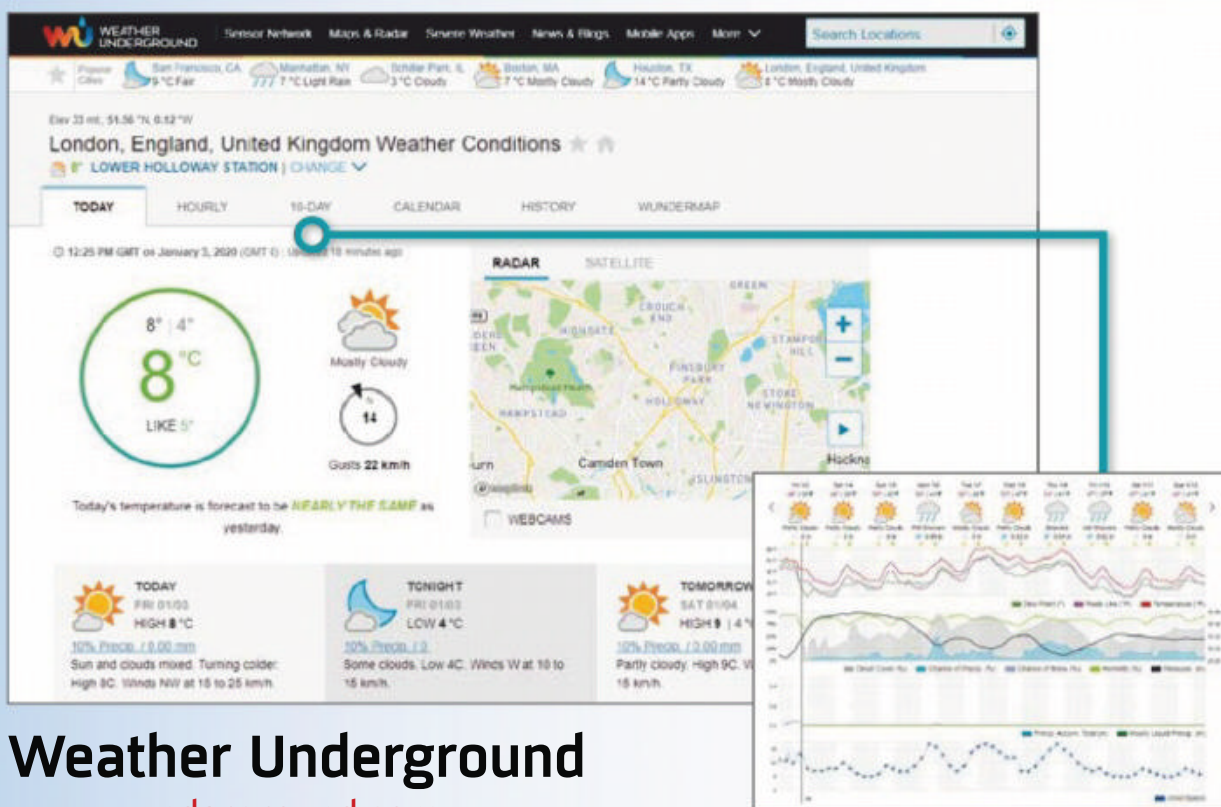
WEATHER UNDERGROUND Sensor Network Maps & Radar Severe Weather News & Blogs Mobile Apps More Search Locations

Popular Cities San Francisco, CA 9 °C Fair Manhattan, NY 7 °C Light Rain Schiller Park, IL 3 °C Clouds Boston, MA 7 °C Mostly Cloudy Houston, TX 14 °C Partly Cloudy London, England, United Kingdom 8 °C Mostly Cloudy

Elev 33 mt, 51.56 °N, 0.12 °W

London, England, United Kingdom Weather Conditions

LOWER HOLLOWAY STATION | CHANGE

TODAY HOURLY 10-DAY CALENDAR HISTORY WUNDERMAP

12:25 PM GMT on January 3, 2020 (GMT 0) · Updated 10 minutes ago

8° | 4°
8 °C
LIKE 5°

Mostly Cloudy

14

Gusts 22 km/h

Today's temperature is forecast to be NEARLY THE SAME as yesterday.

RADAR SATELLITE

CROUCH END
GREEN
HIGHGATE
STAMFORD HILL
FINSBURY PARK
Hampstead Heath
HOLLOWAY
STOKE NEWINGTON
HAMPSTEAD
Camden Town
ISLINGTON
Hackn

WEBCAMS

TODAY FRI 01/03 HIGH 8 °C
10% Precip. / 0.00 mm
Sun and clouds mixed. Turning colder. High 8C. Winds NW at 15 to 25 km/h.

TONIGHT FRI 01/03 LOW 4 °C
10% Precip. / 0
Some clouds. Low 4C. Winds W at 10 to 15 km/h.

TOMORROW SAT 01/04 HIGH 9 | 4 °C
10% Precip. / 0.00 mm
Partly cloudy. High 9C. W 15 km/h.

Weather Underground